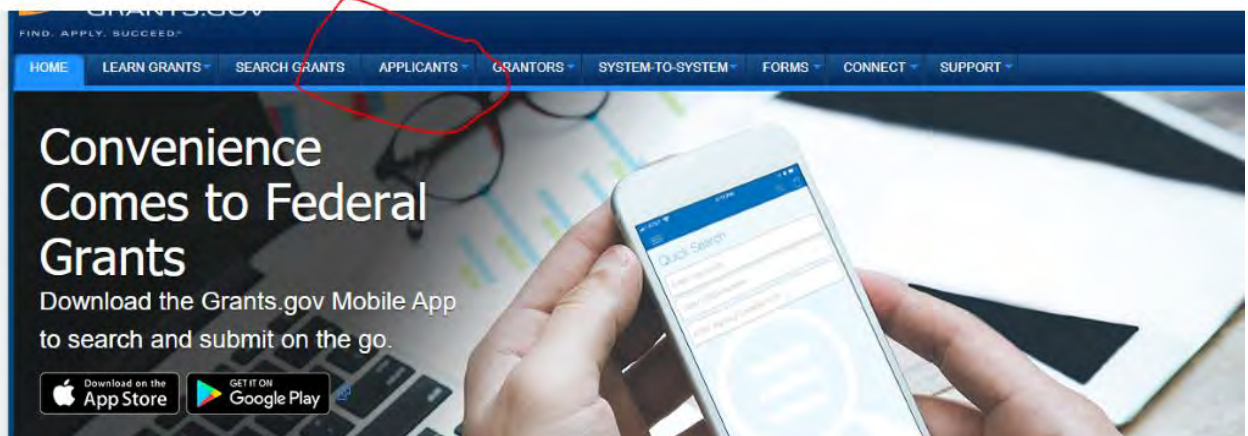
GRANTS.GOV
FIND. APPLY. SUCCEED.®

HOME LEARN GRANTS SEARCH GRANTS APPLICANTS GRANTORS SYSTEM-TO-SYSTEM FORMS CONNECT SUPPORT

Convenience Comes to Federal Grants

Download the Grants.gov Mobile App to search and submit on the go.

Quick Search

Download on the App Store

GET IT ON Google Play